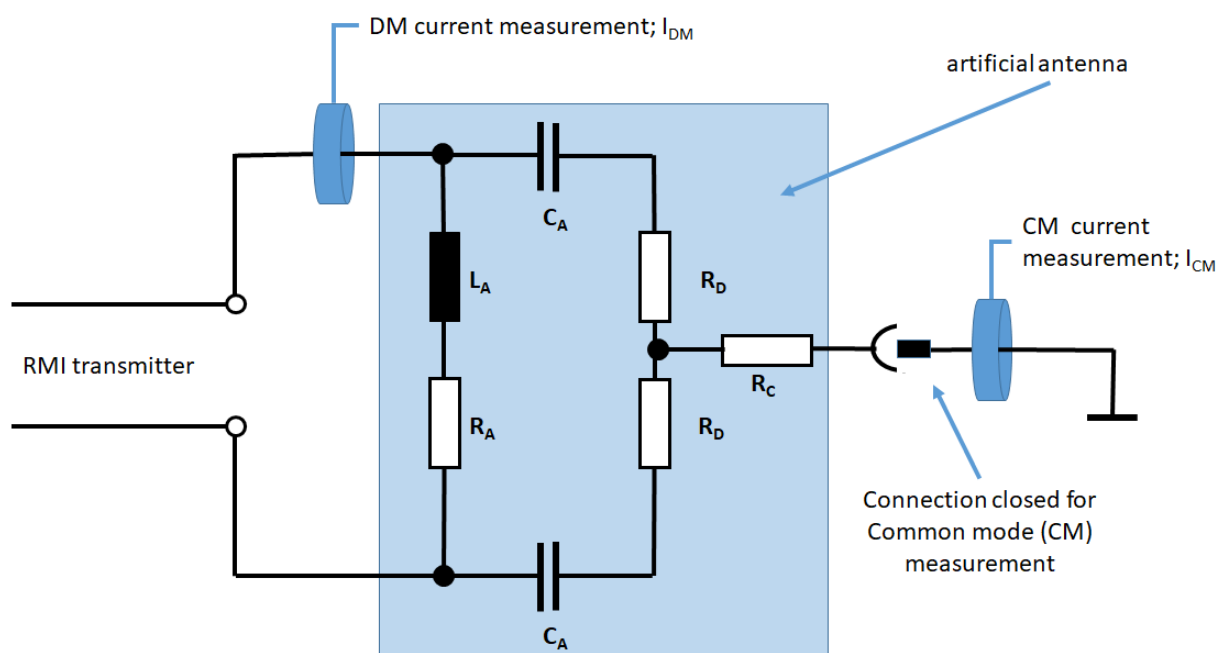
DM current measurement; $I_{DM}$

artificial antenna

$C_A$

$L_A$

$R_D$

CM current measurement; $I_{CM}$

RMI transmitter

$R_C$

$R_A$

$R_D$

Connection closed for Common mode (CM) measurement

$C_A$